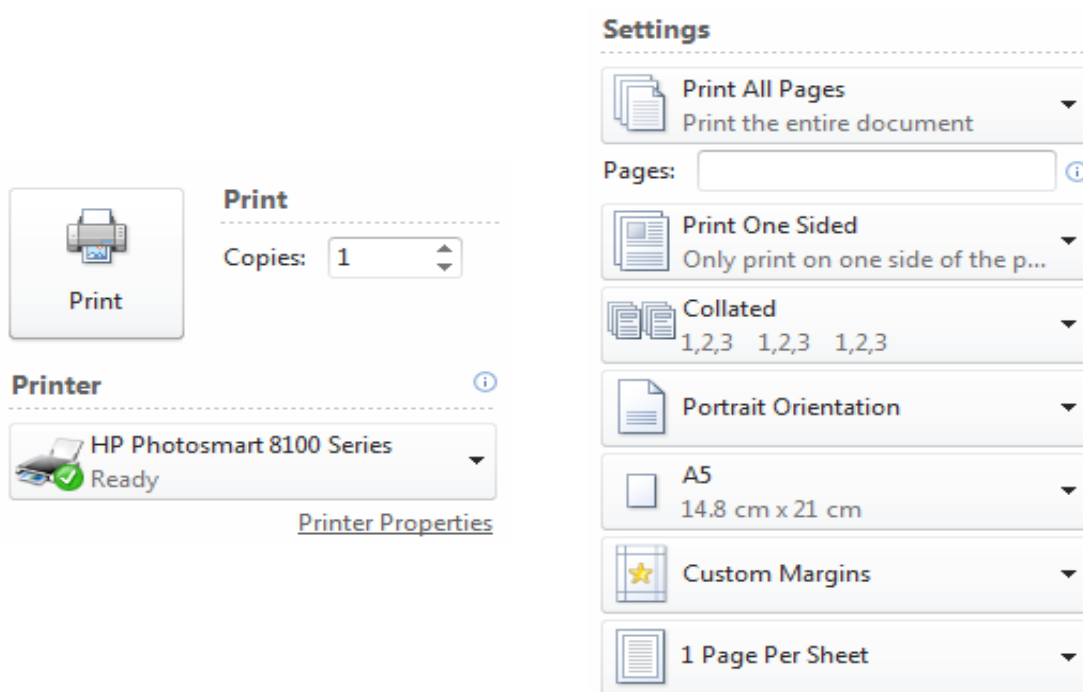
Print

Print

Copies: 1

Printer

HP Photosmart 8100 Series
Ready

Printer Properties

Settings

Print All Pages
Print the entire document

Pages:

Print One Sided
Only print on one side of the p...

Collated
1,2,3 1,2,3 1,2,3

Portrait Orientation

A5
14.8 cm x 21 cm

Custom Margins

1 Page Per Sheet